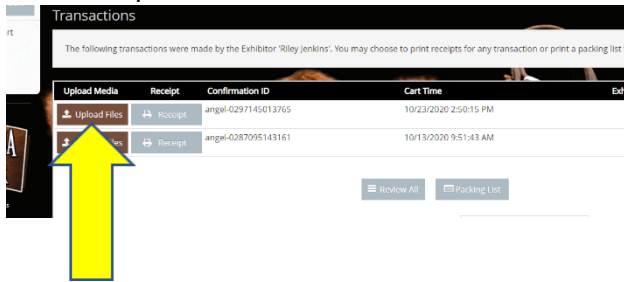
rt

Transactions

The following transactions were made by the Exhibitor 'Riley Jenkins'. You may choose to print receipts for any transaction or print a packing list

| Upload Media | Receipt | Confirmation ID | Cart Time | Exh |
|---|---|---|---|---|
| Upload Files | Receipt | angel-0297145013765 | 10/23/2020 2:50:15 PM | |
| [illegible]les | Receipt | angel-0287095143161 | 10/13/2020 9:51:43 AM | |

Review All

Packing List